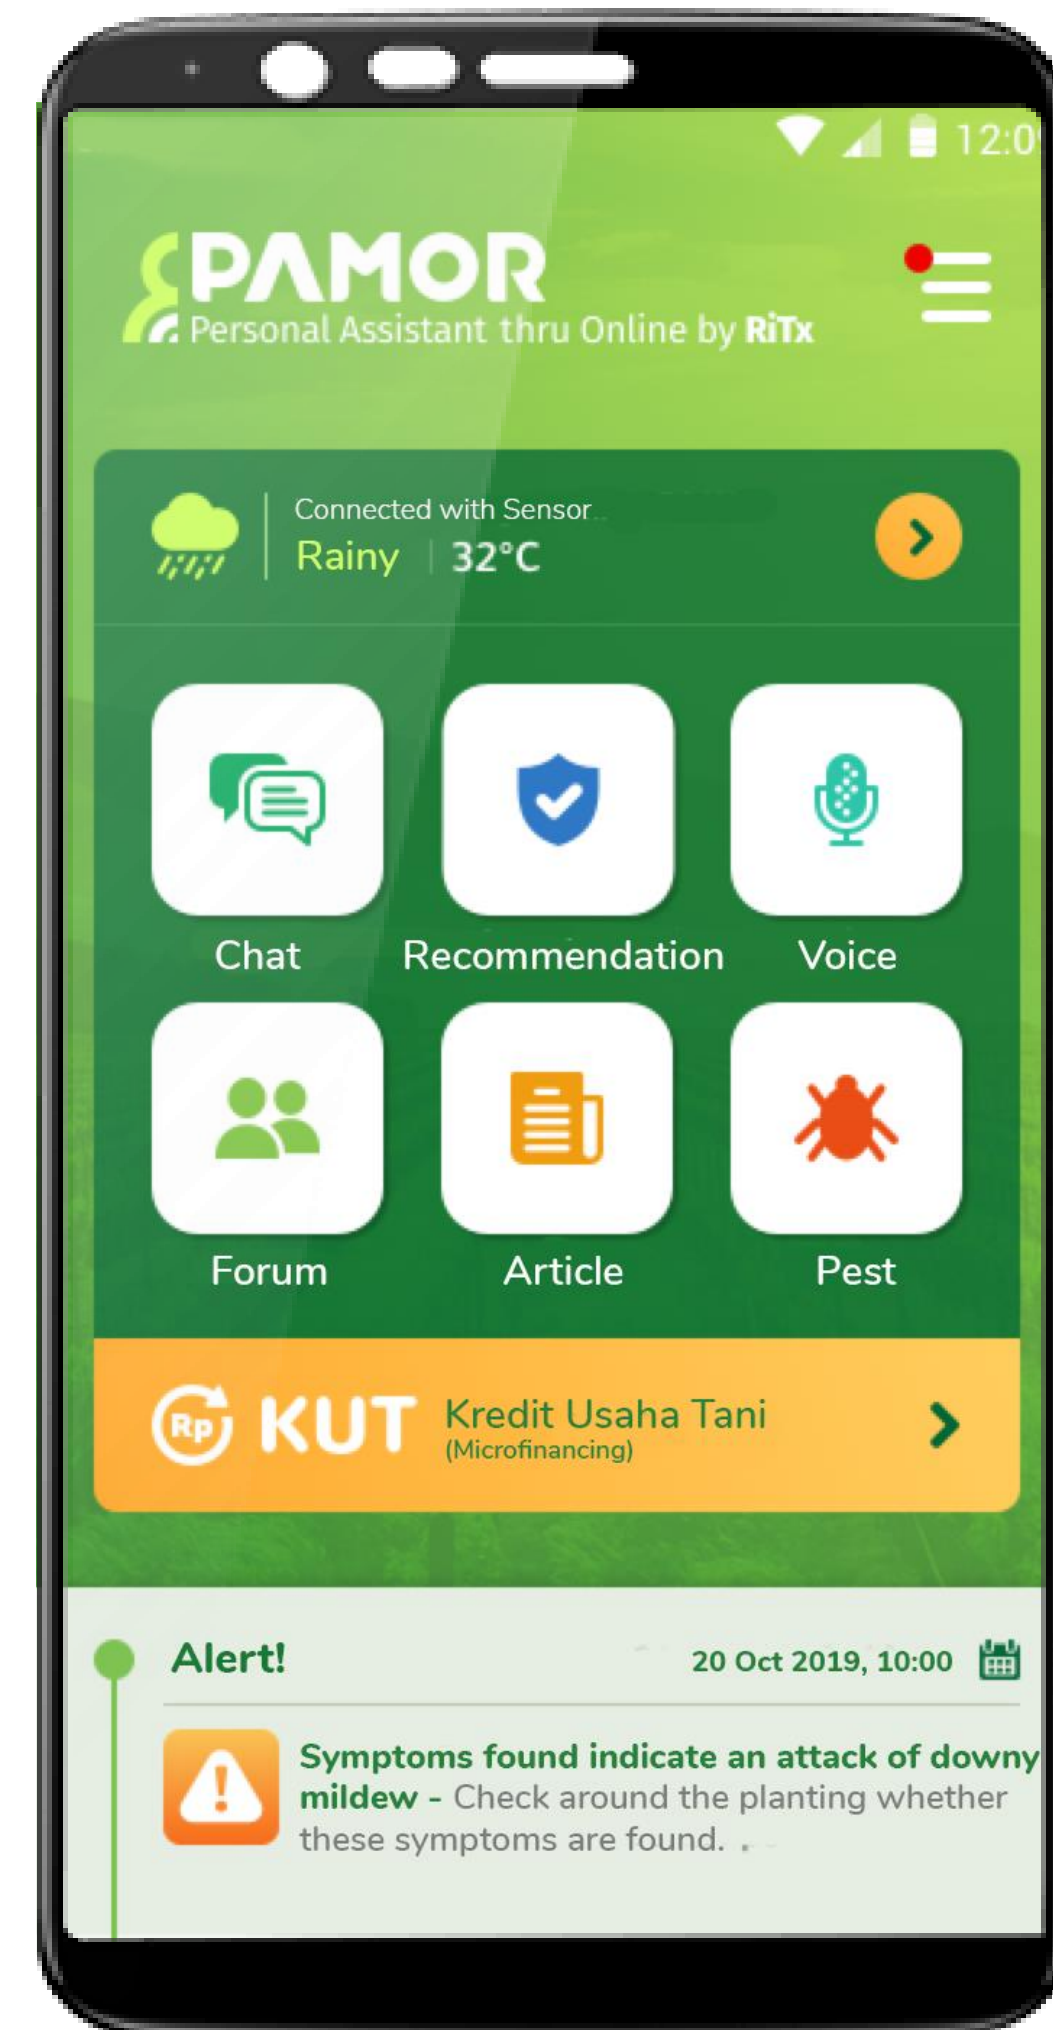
12:0

PAMOR
Personal Assistant thru Online by RiTx

Connected with Sensor
Rainy 32°C

Chat
Recommendation
Voice
Forum
Article
Pest

Rp KUT Kredit Usaha Tani
(Microfinancing)

Alert!
20 Oct 2019, 10:00

Symptoms found indicate an attack of downy mildew - Check around the planting whether these symptoms are found.